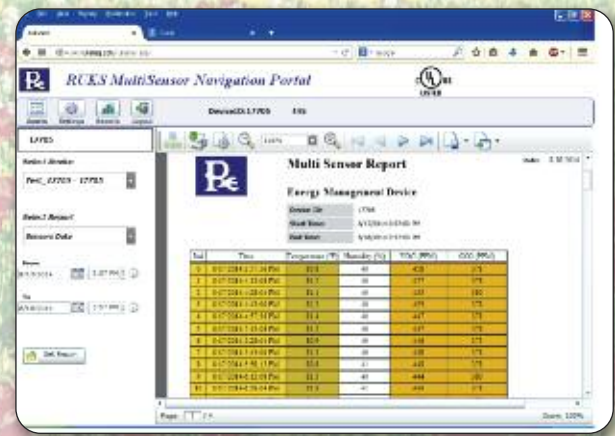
RCKS MultiSensor Navigation Portal

Devices Settings Reports Logout

DeviceID: 17703

Select Device:

Select Report:

Sensor Data

From

To

Get Report

Multi Sensor Report

Energy Management Device

Device ID: 17703

| Sel | Time | Temperature (°F) | Humidity (%) | VOC (PPM) | CO2 (PPM) |
|---|---|---|---|---|---|
| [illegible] | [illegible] | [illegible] | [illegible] | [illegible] | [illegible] |

Page 1

Zoom: 100%